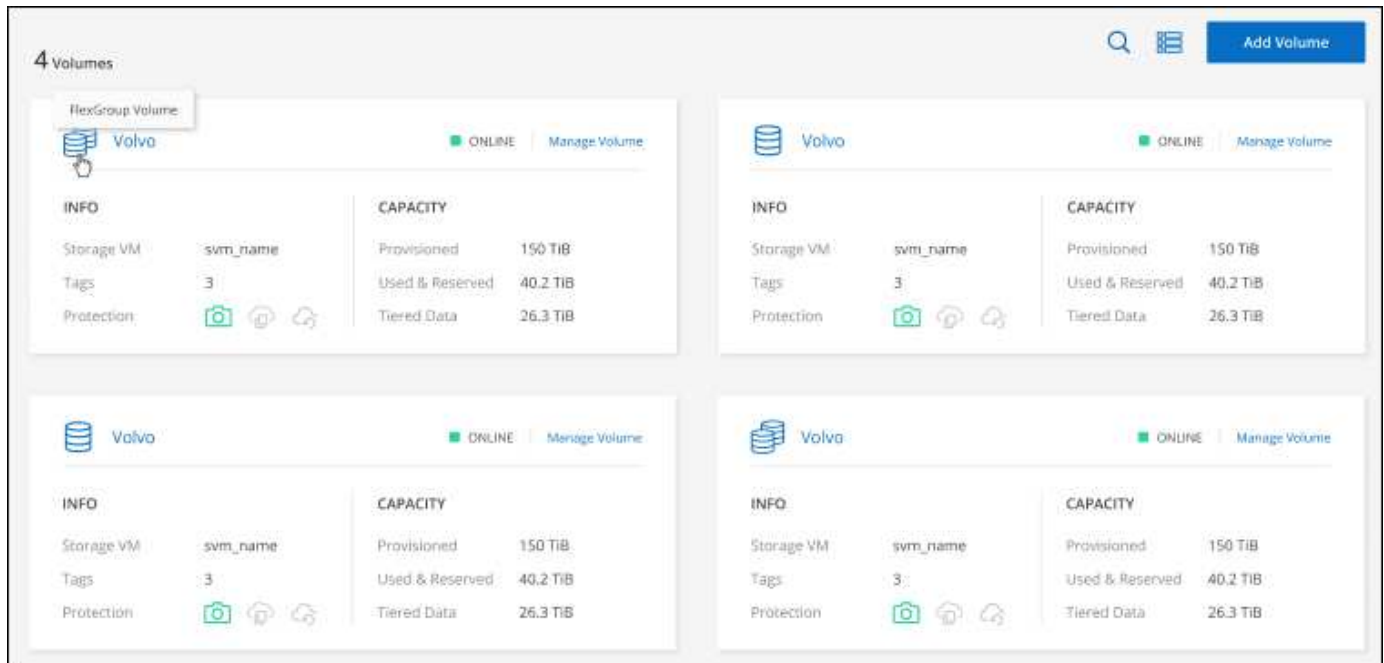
4 Volumes

Add Volume

FlexGroup Volume

Volvo

ONLINE | Manage Volume

INFO

Storage VM svm_name

Tags 3

Protection

CAPACITY

Provisioned 150 TiB

Used & Reserved 40.2 TiB

Tiered Data 26.3 TiB

Volvo

ONLINE | Manage Volume

INFO

Storage VM svm_name

Tags 3

Protection

CAPACITY

Provisioned 150 TiB

Used & Reserved 40.2 TiB

Tiered Data 26.3 TiB

Volvo

ONLINE | Manage Volume

INFO

Storage VM svm_name

Tags 3

Protection

CAPACITY

Provisioned 150 TiB

Used & Reserved 40.2 TiB

Tiered Data 26.3 TiB

Volvo

ONLINE | Manage Volume

INFO

Storage VM svm_name

Tags 3

Protection

CAPACITY

Provisioned 150 TiB

Used & Reserved 40.2 TiB

Tiered Data 26.3 TiB